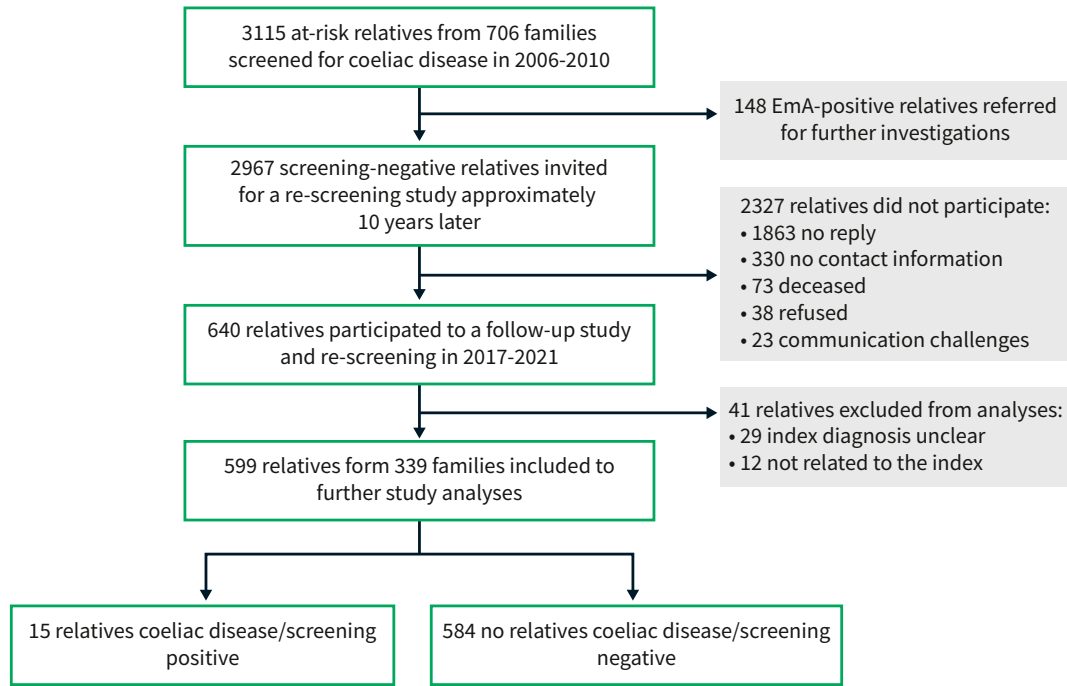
3115 at-risk relatives from 706 families screened for coeliac disease in 2006-2010

148 EmA-positive relatives referred for further investigations

2967 screening-negative relatives invited for a re-screening study approximately 10 years later

2327 relatives did not participate:
• 1863 no reply
• 330 no contact information
• 73 deceased
• 38 refused
• 23 communication challenges

640 relatives participated to a follow-up study and re-screening in 2017-2021

41 relatives excluded from analyses:
• 29 index diagnosis unclear
• 12 not related to the index

599 relatives form 339 families included to further study analyses

15 relatives coeliac disease/screening positive

584 no relatives coeliac disease/screening negative